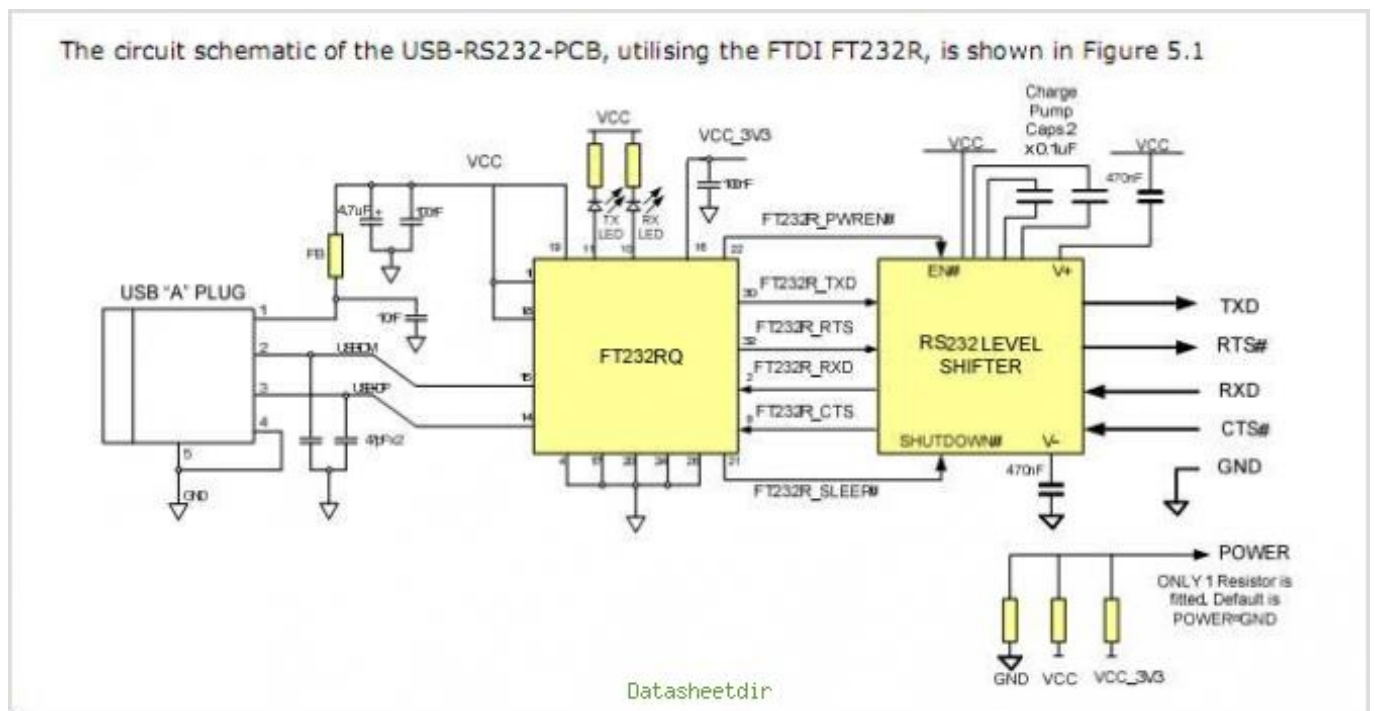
The circuit schematic of the USB-RS232-PCB, utilising the FTDI FT232R, is shown in Figure 5.1

VCC

VCC

VCC_3V3

Charge Pump Caps 2 x 0.1uF

VCC

VCC

470nF

4.7uF

10nF

100nF

FB

TX LED

RX LED

19

11

10

16

22

FT232R_PWREN#

EN#

V+

1

15

30

FT232R_TXD

USB "A" PLUG

1

10nF

TXD

32

FT232R_RTS

RTS#

2

USBDM

FT232RQ

RS232 LEVEL SHIFTER

2

FT232R_RXD

RXD

3

USBDP

15

14

6

FT232R_CTS

CTS#

4

47pF x2

SHUTDOWN#

V-

GND

5

4

17

20

24

26

21

470nF

FT232R_SLEEP#

GND

POWER

ONLY 1 Resistor is fitted. Default is POWER=GND

GND

VCC

VCC_3V3

Datasheetdir